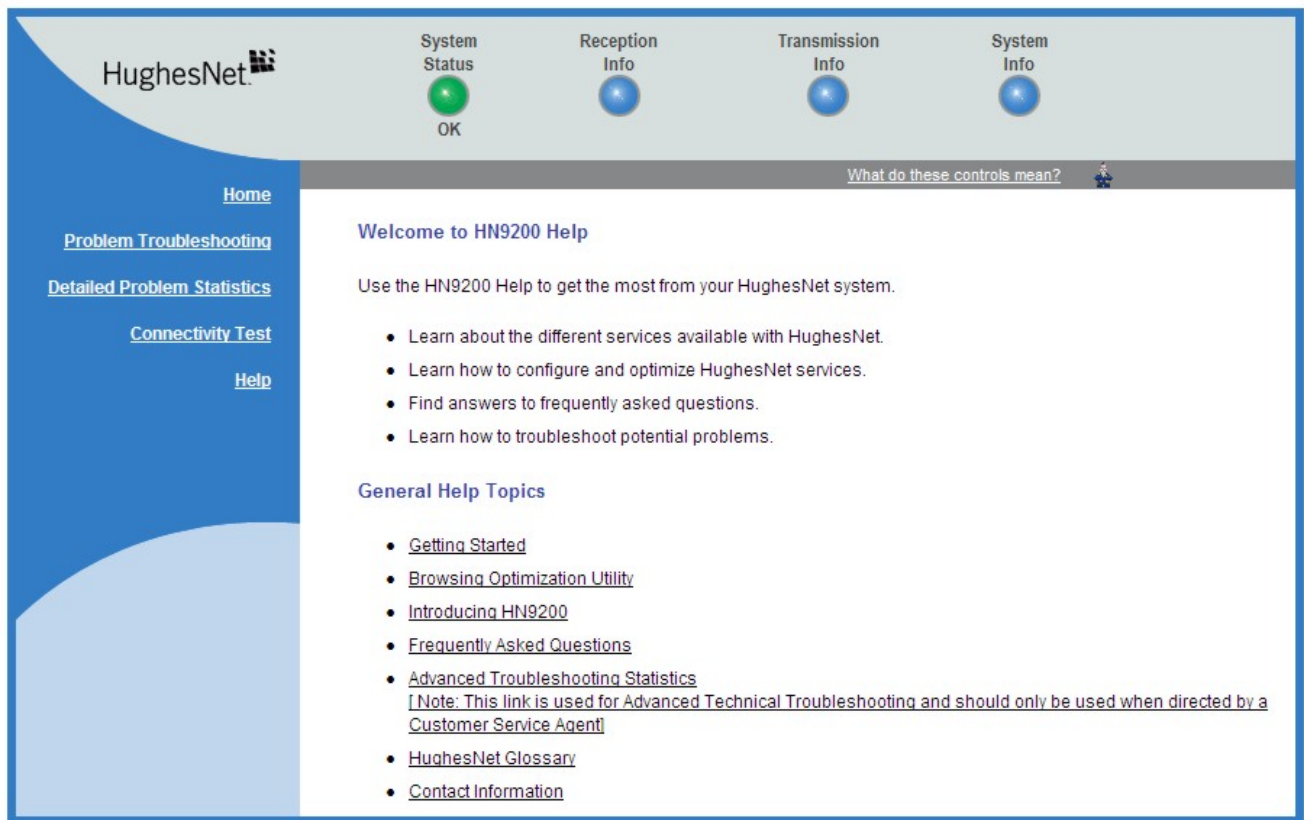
HughesNet.

System Status
OK

Reception Info

Transmission Info

System Info

What do these controls mean?

Home

Problem Troubleshooting

Detailed Problem Statistics

Connectivity Test

Help

Welcome to HN9200 Help

Use the HN9200 Help to get the most from your HughesNet system.

- Learn about the different services available with HughesNet.
- Learn how to configure and optimize HughesNet services.
- Find answers to frequently asked questions.
- Learn how to troubleshoot potential problems.

General Help Topics

- Getting Started
- Browsing Optimization Utility
- Introducing HN9200
- Frequently Asked Questions
- Advanced Troubleshooting Statistics
[ Note: This link is used for Advanced Technical Troubleshooting and should only be used when directed by a Customer Service Agent]
- HughesNet Glossary
- Contact Information